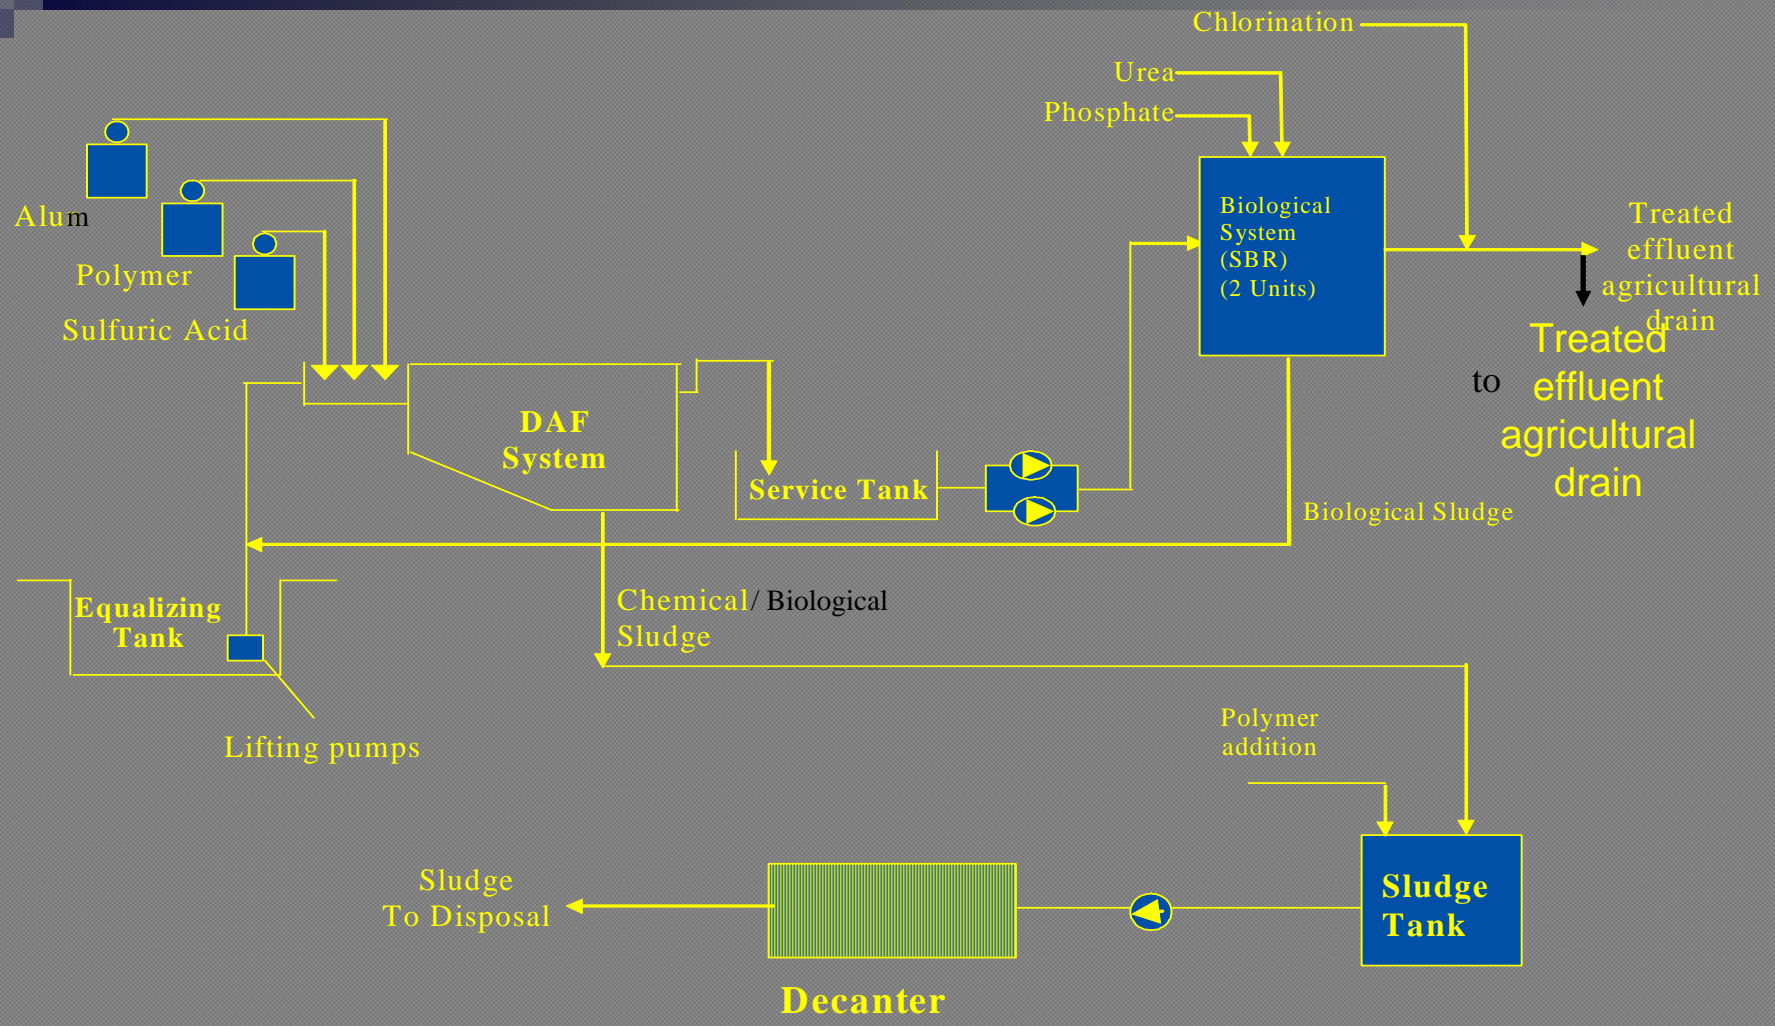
Chlorination

Urea

Phosphate

Alum

Polymer

Sulfuric Acid

Biological System (SBR) (2 Units)

Treated effluent agricultural drain

to

Treated effluent agricultural drain

DAF System

Service Tank

Biological Sludge

Equalizing Tank

Chemical/ Biological Sludge

Lifting pumps

Polymer addition

Sludge To Disposal

Sludge Tank

Decanter